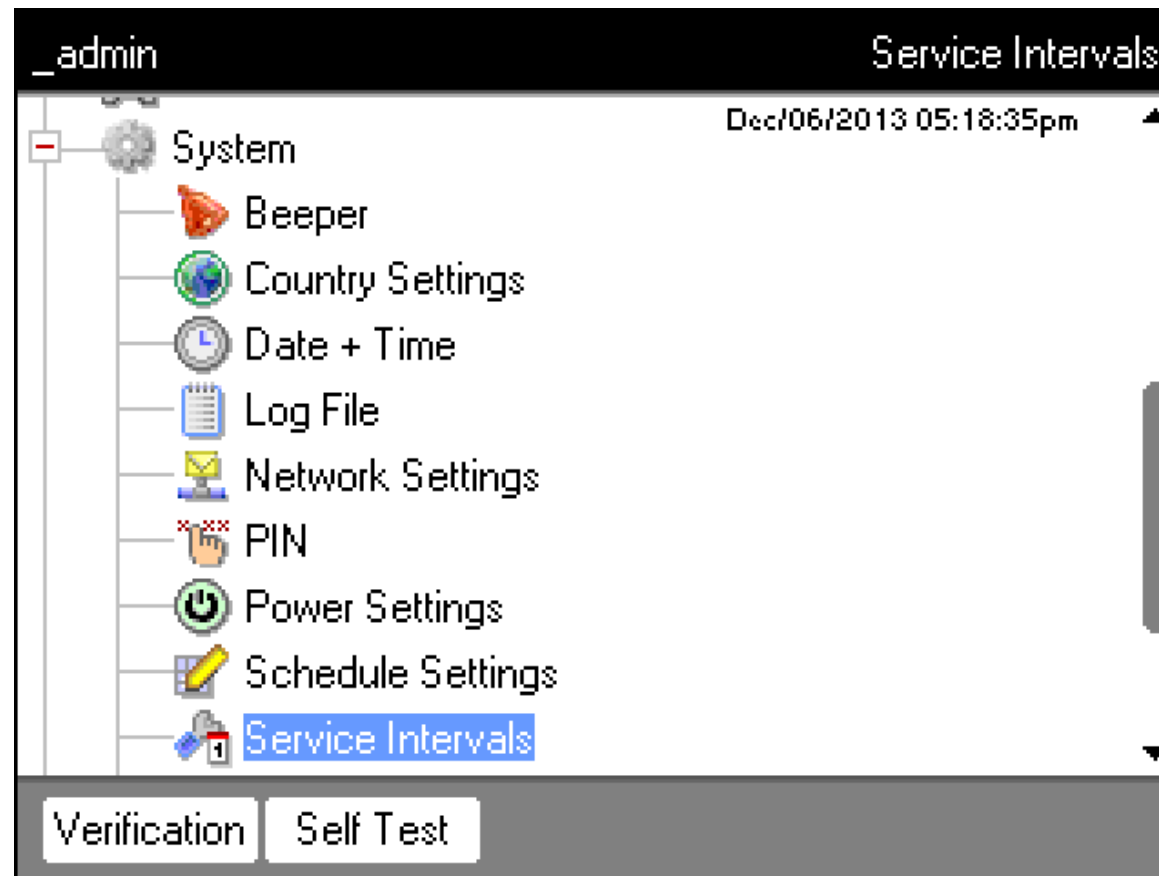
_admin

Service Intervals

Dec/06/2013 05:18:35pm

System

Beeper

Country Settings

Date + Time

Log File

Network Settings

PIN

Power Settings

Schedule Settings

Service Intervals

Verification

Self Test